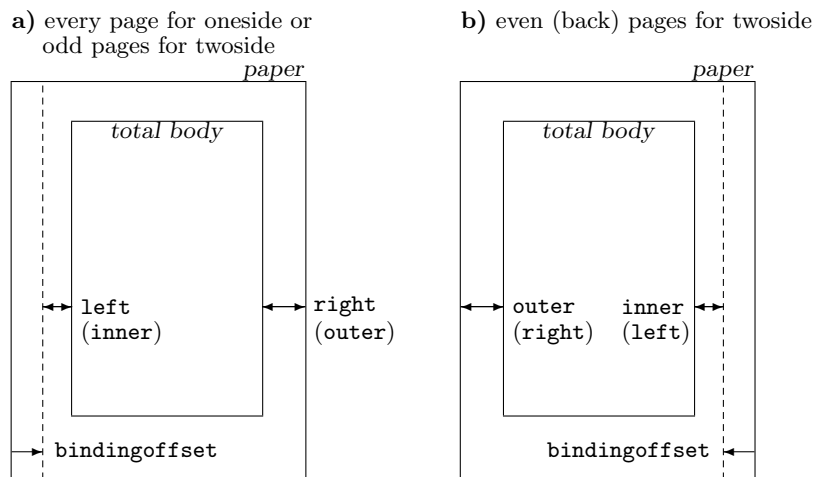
a) every page for oneside or odd pages for twoside

paper

total body

left (inner)

right (outer)

bindingoffset

b) even (back) pages for twoside

paper

total body

outer (right)

inner (left)

bindingoffset